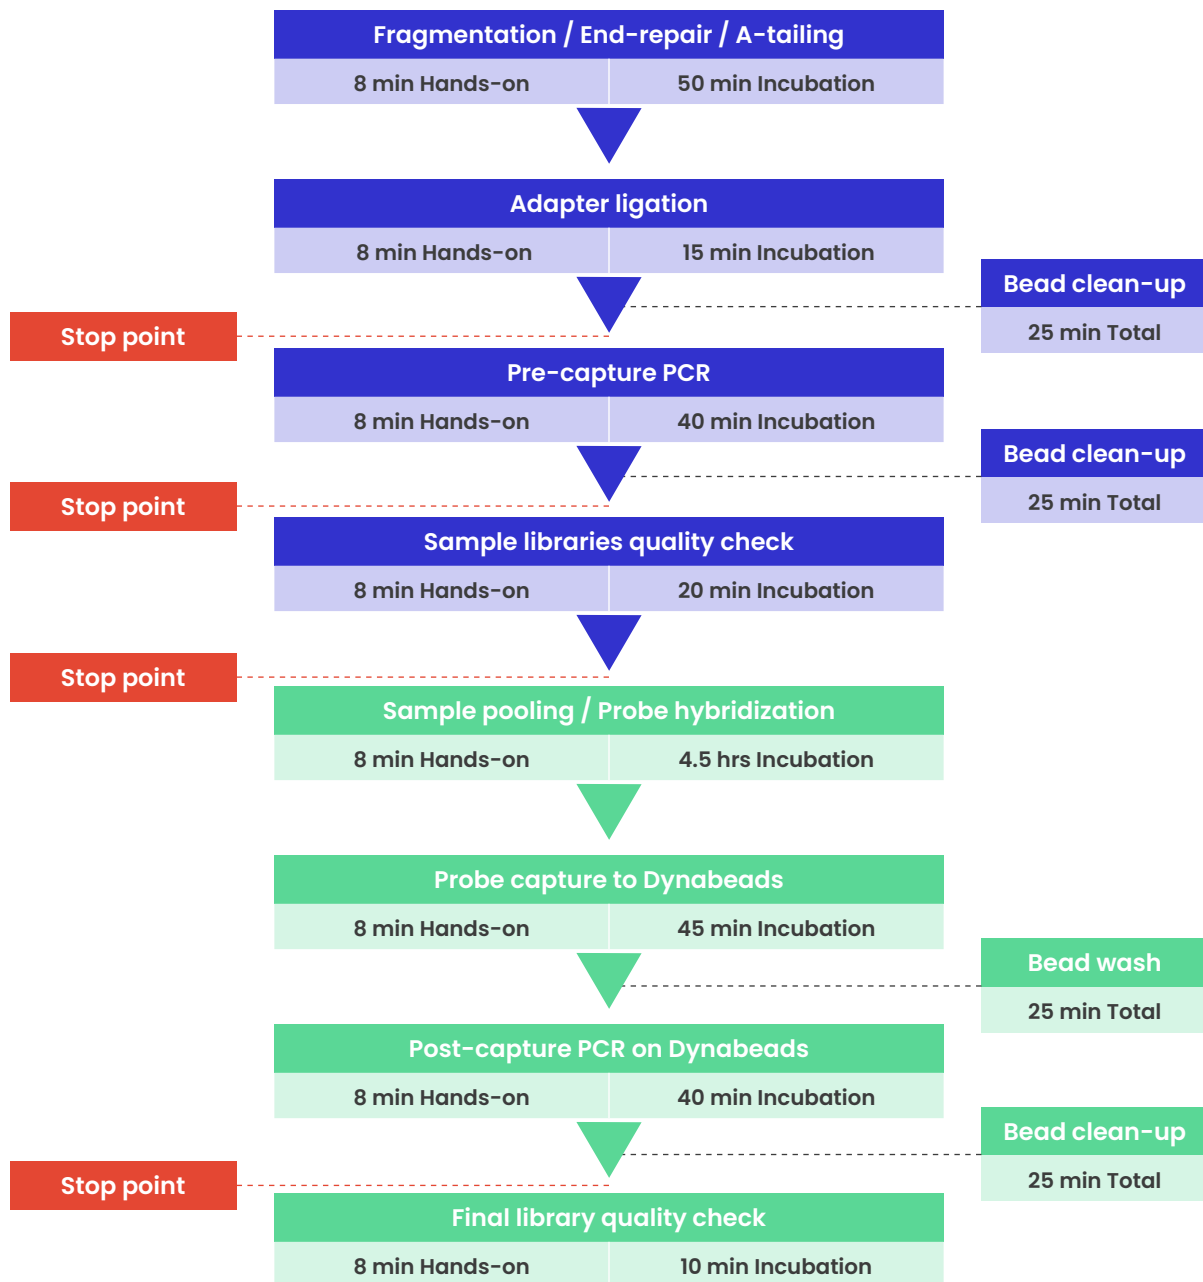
Fragmentation / End-repair / A-tailing

8 min Hands-on

50 min Incubation

Adapter ligation

8 min Hands-on

15 min Incubation

Bead clean-up

25 min Total

Stop point

Pre-capture PCR

8 min Hands-on

40 min Incubation

Bead clean-up

25 min Total

Stop point

Sample libraries quality check

8 min Hands-on

20 min Incubation

Stop point

Sample pooling / Probe hybridization

8 min Hands-on

4.5 hrs Incubation

Probe capture to Dynabeads

8 min Hands-on

45 min Incubation

Bead wash

25 min Total

Post-capture PCR on Dynabeads

8 min Hands-on

40 min Incubation

Bead clean-up

25 min Total

Stop point

Final library quality check

8 min Hands-on

10 min Incubation